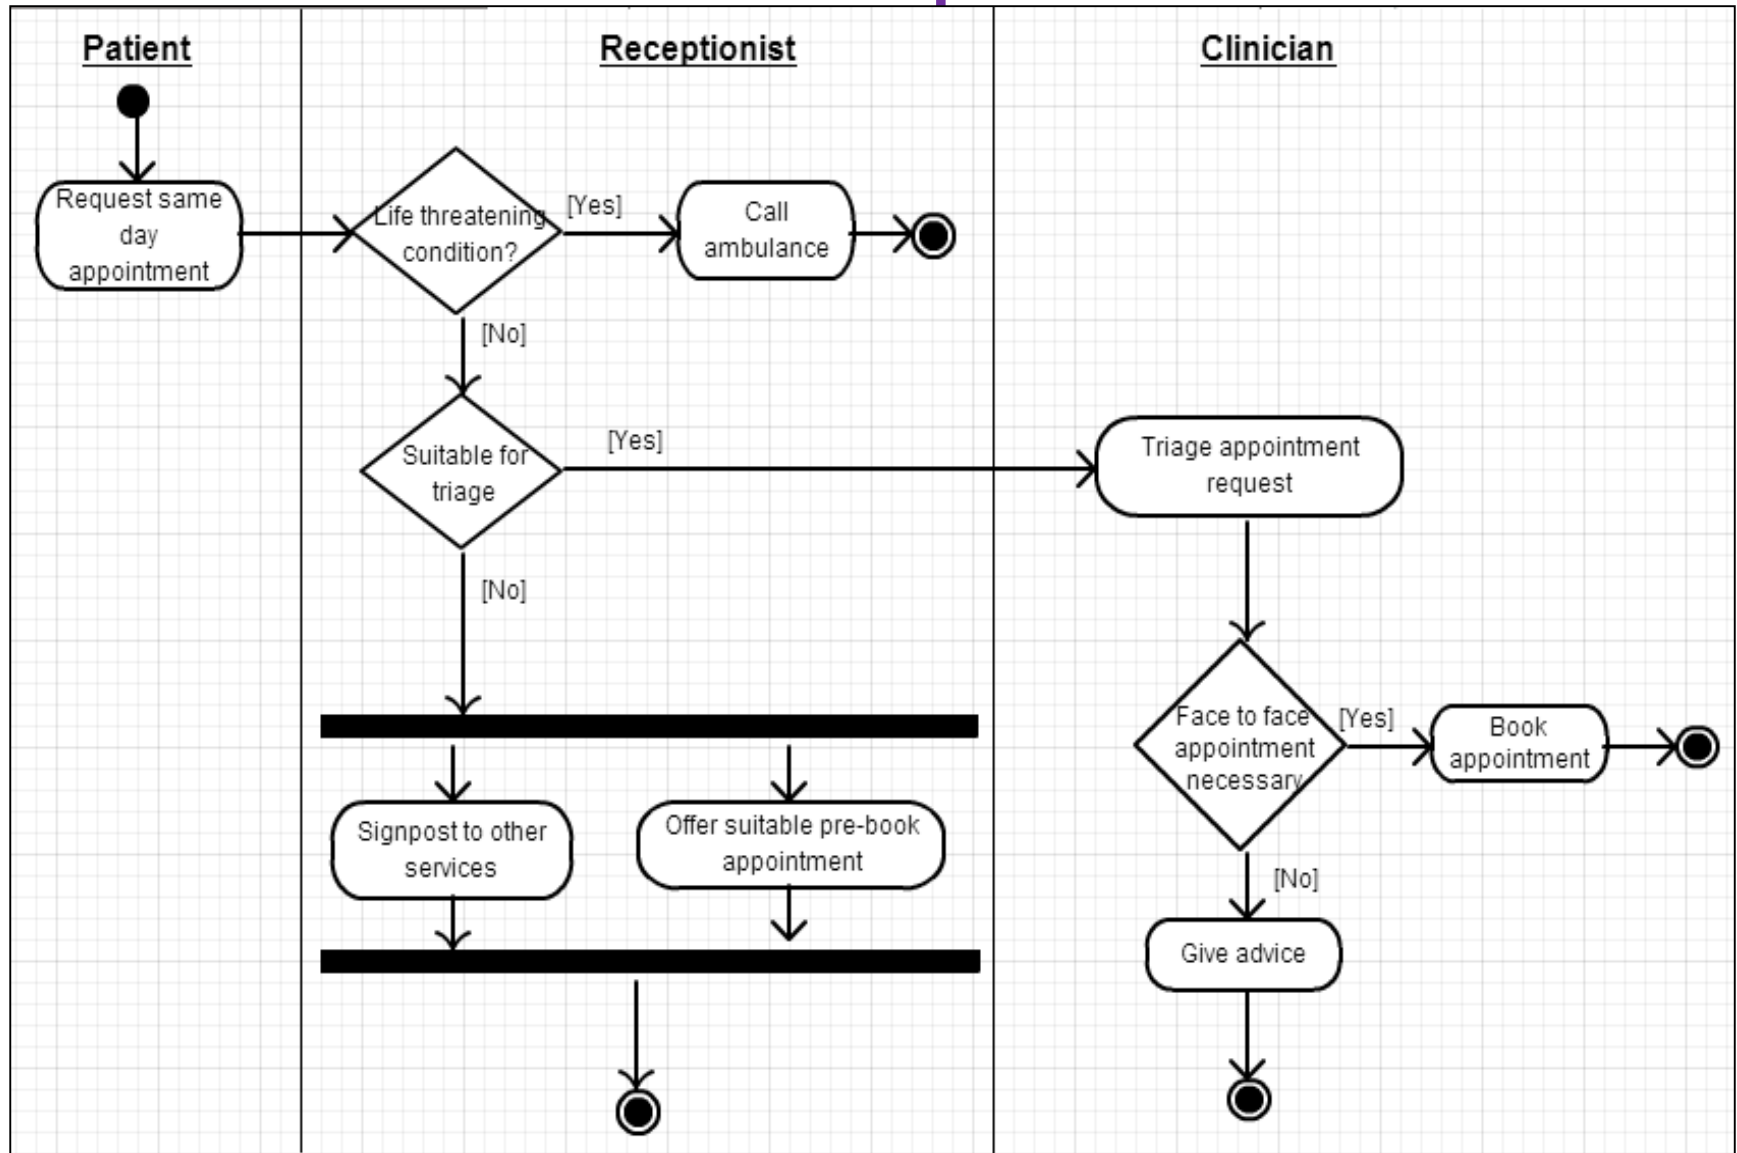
Patient

Receptionist

Clinician

Request same day appointment

Life threatening condition?

[Yes]

Call ambulance

[No]

Suitable for triage

[Yes]

Triage appointment request

[No]

Face to face appointment necessary

[Yes]

Book appointment

Signpost to other services

Offer suitable pre-book appointment

[No]

Give advice